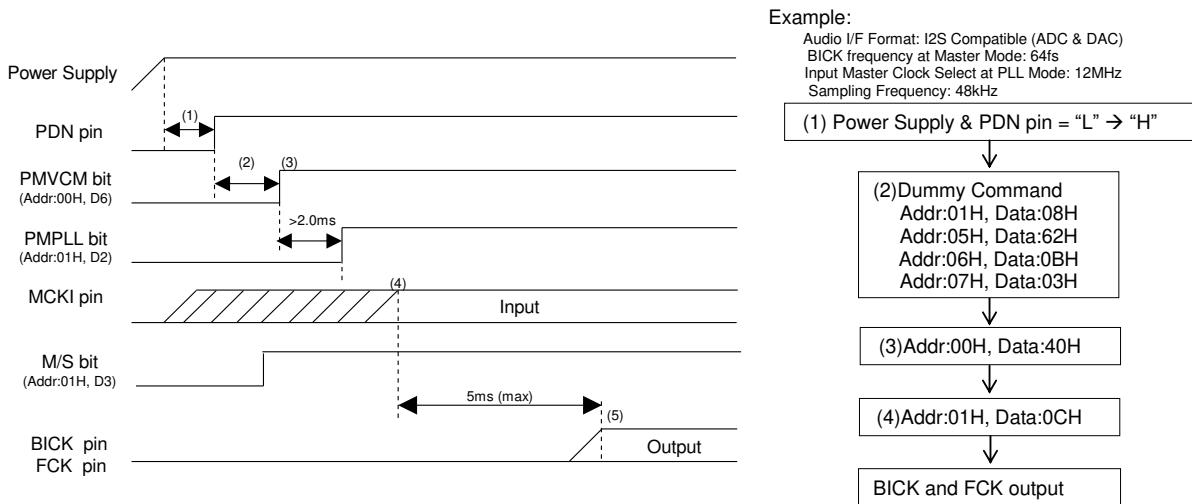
Power Supply

PDN pin

(1)

PMVCM bit
(Addr:00H, D6)

(2)

(3)

PMPLL bit
(Addr:01H, D2)

>2.0ms

MCKI pin

(4)

Input

M/S bit
(Addr:01H, D3)

5ms (max)

(5)

BICK pin
FCK pin

Output

Example:
Audio I/F Format: I2S Compatible (ADC & DAC)
BICK frequency at Master Mode: 64fs
Input Master Clock Select at PLL Mode: 12MHz
Sampling Frequency: 48kHz

(1) Power Supply & PDN pin = "L" → "H"

(2)Dummy Command
Addr:01H, Data:08H
Addr:05H, Data:62H
Addr:06H, Data:0BH
Addr:07H, Data:03H

(3)Addr:00H, Data:40H

(4)Addr:01H, Data:0CH

BICK and FCK output